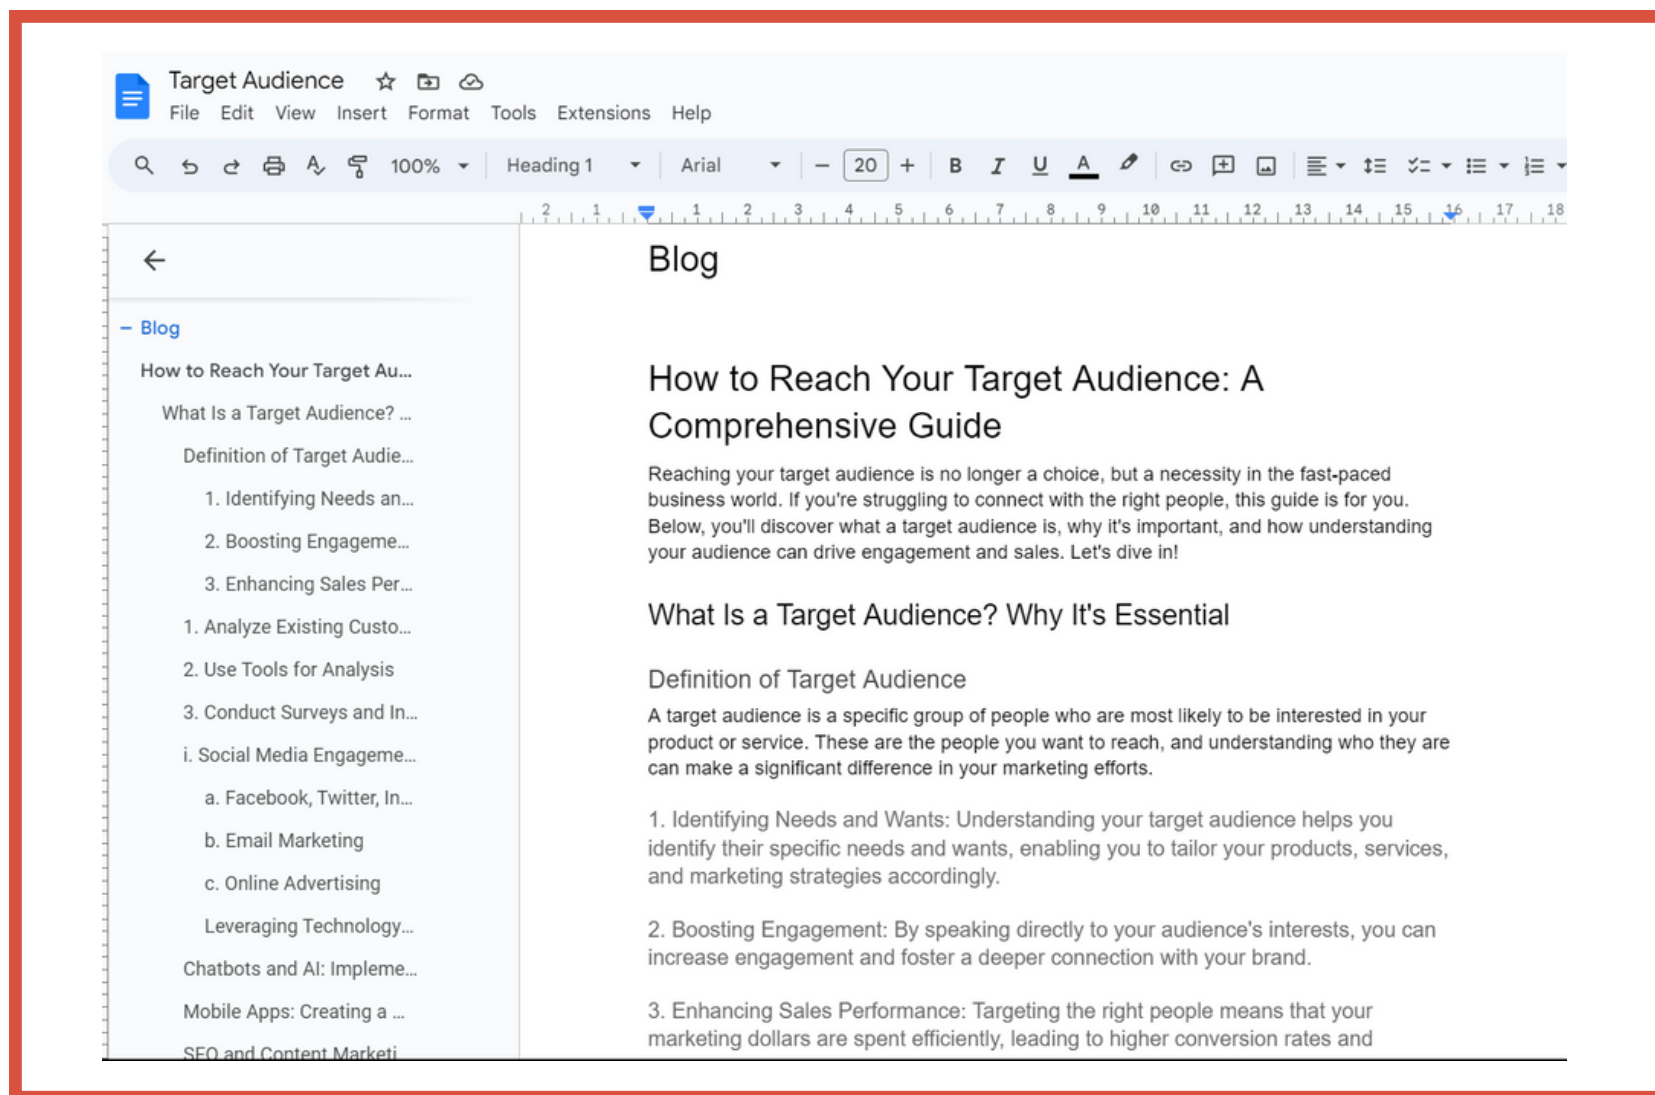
Target Audience
File Edit View Insert Format Tools Extensions Help

100% Heading 1 Arial 20 B I U A

2 1 1 2 3 4 5 6 7 8 9 10 11 12 13 14 15 16 17 18

Blog
How to Reach Your Target Au...
What Is a Target Audience? ...
Definition of Target Audie...
1. Identifying Needs an...
2. Boosting Engageme...
3. Enhancing Sales Per...
1. Analyze Existing Custo...
2. Use Tools for Analysis
3. Conduct Surveys and In...
i. Social Media Engageme...
a. Facebook, Twitter, In...
b. Email Marketing
c. Online Advertising
Leveraging Technology...
Chatbots and AI: Impleme...
Mobile Apps: Creating a ...
SEO and Content Marketi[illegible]

Blog

How to Reach Your Target Audience: A Comprehensive Guide

Reaching your target audience is no longer a choice, but a necessity in the fast-paced business world. If you're struggling to connect with the right people, this guide is for you. Below, you'll discover what a target audience is, why it's important, and how understanding your audience can drive engagement and sales. Let's dive in!

What Is a Target Audience? Why It's Essential

Definition of Target Audience

A target audience is a specific group of people who are most likely to be interested in your product or service. These are the people you want to reach, and understanding who they are can make a significant difference in your marketing efforts.

1. Identifying Needs and Wants: Understanding your target audience helps you identify their specific needs and wants, enabling you to tailor your products, services, and marketing strategies accordingly.

2. Boosting Engagement: By speaking directly to your audience's interests, you can increase engagement and foster a deeper connection with your brand.

3. Enhancing Sales Performance: Targeting the right people means that your marketing dollars are spent efficiently, leading to higher conversion rates and